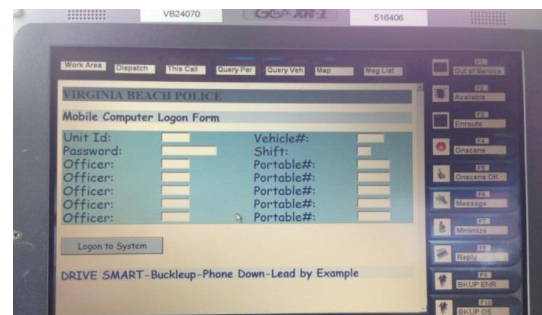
VB24070 GO XR-1 516406

Work Area Dispatch This Call Query Per Query Veh Map Msg List

VIRGINIA BEACH POLICE

Mobile Computer Logon Form

Unit Id: Vehicle#:
Password: Shift:
Officer: Portable#:
Officer: Portable#:
Officer: Portable#:
Officer: Portable#:
Officer: Portable#:

Logon to System

DRIVE SMART-Buckleup-Phone Down-Lead by Example

F1 Out of Service
F2 Available
F3 Enroute
F4 Onscene
F5 Onscene OK
F6 Message
F7 Minimize
F8 Reply
F9 BKUP EMR
F10 BKUP OS